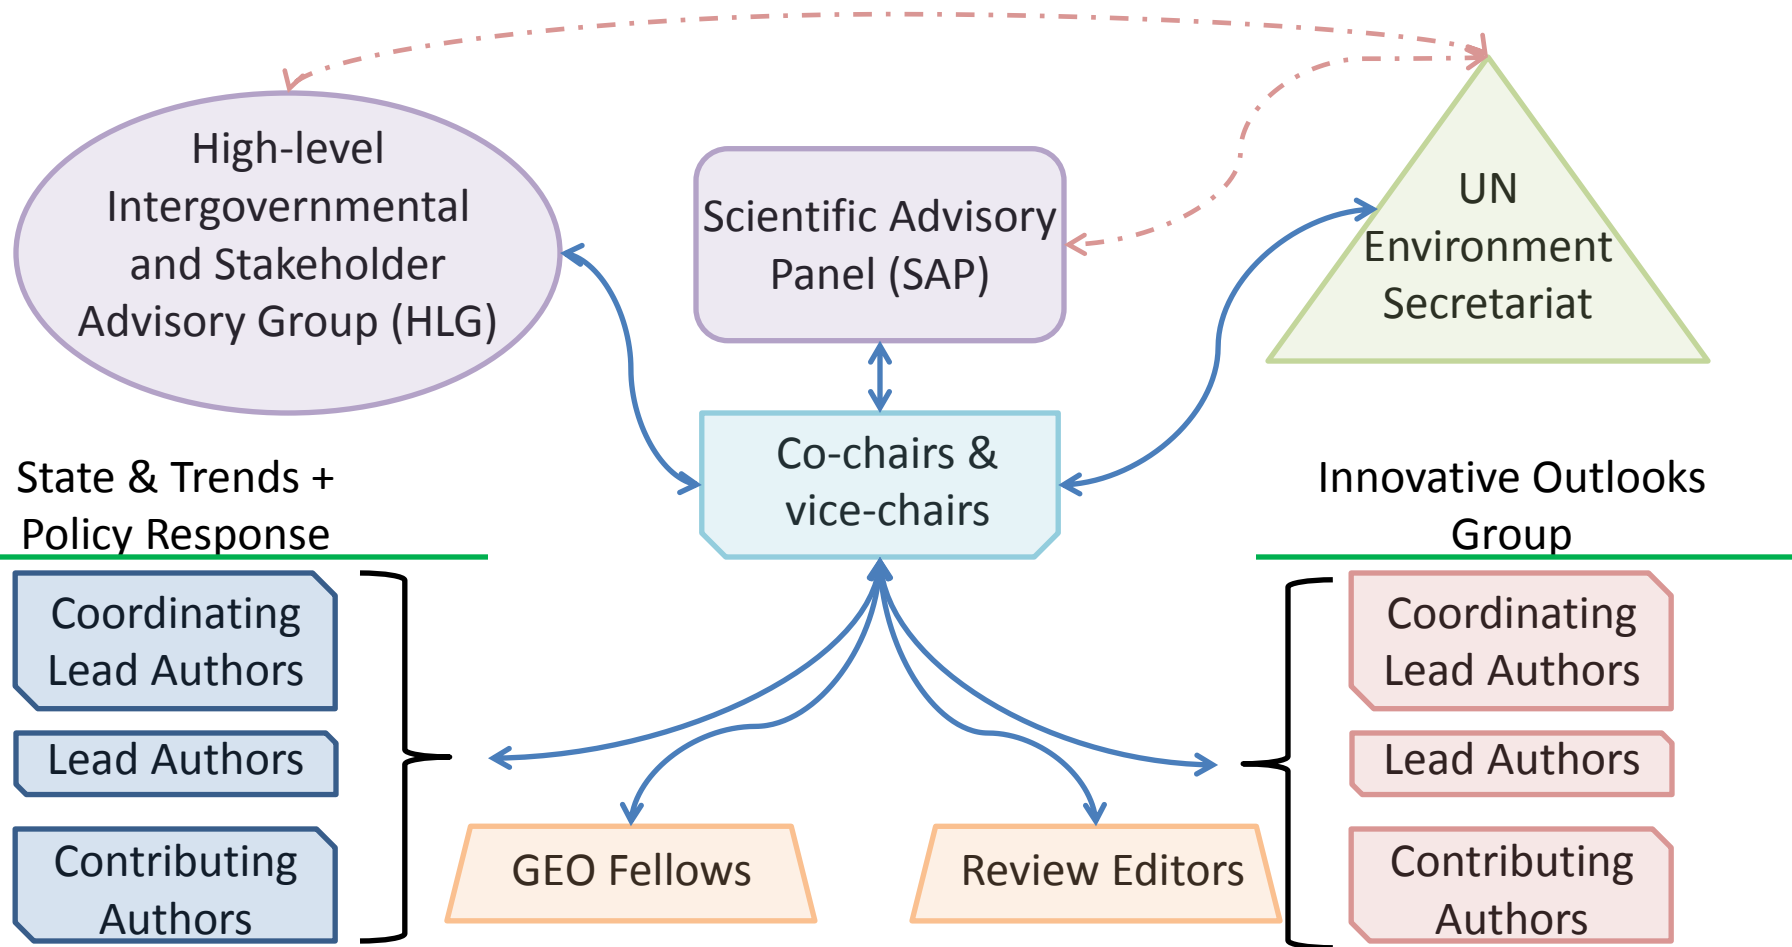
High-level Intergovernmental and Stakeholder Advisory Group (HLG)

Scientific Advisory Panel (SAP)

UN Environment Secretariat

Co-chairs & vice-chairs

State & Trends + Policy Response

Innovative Outlooks Group

Coordinating Lead Authors

Lead Authors

Contributing Authors

GEO Fellows

Review Editors

Coordinating Lead Authors

Lead Authors

Contributing Authors